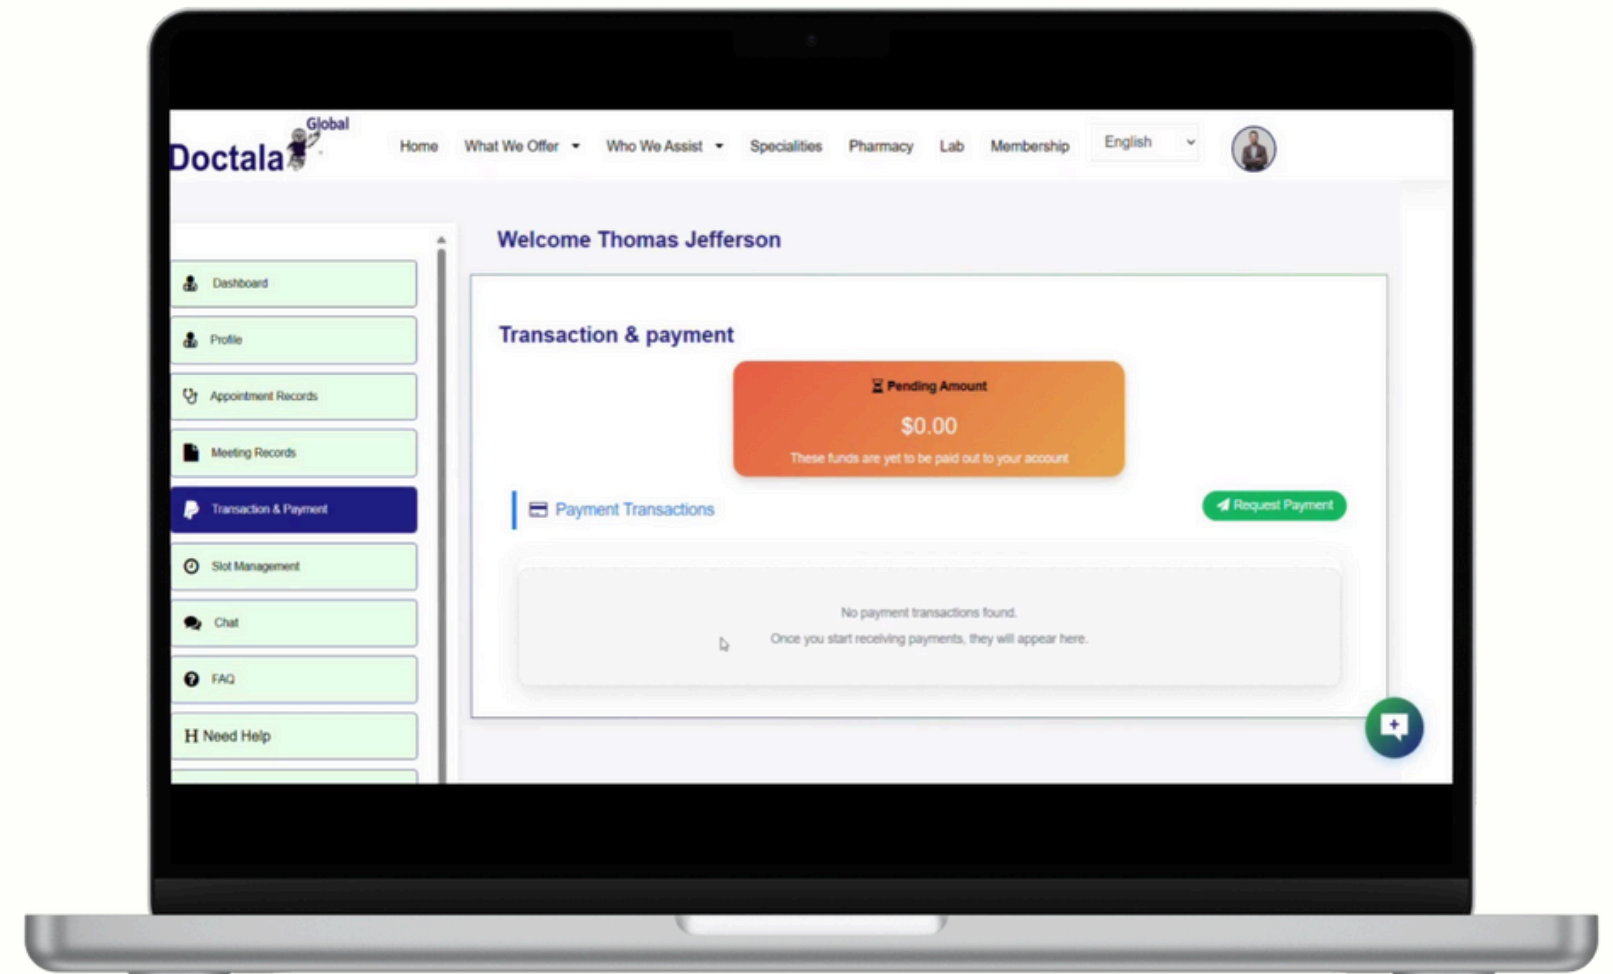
Doctala Global

Home What We Offer Who We Assist Specialities Pharmacy Lab Membership English

Dashboard
Profile
Appointment Records
Meeting Records
Transaction & Payment
Slot Management
Chat
FAQ
Need Help

Welcome Thomas Jefferson

Transaction & payment

Pending Amount
$0.00
These funds are yet to be paid out to your account

Payment Transactions

Request Payment

No payment transactions found.
Once you start receiving payments, they will appear here.